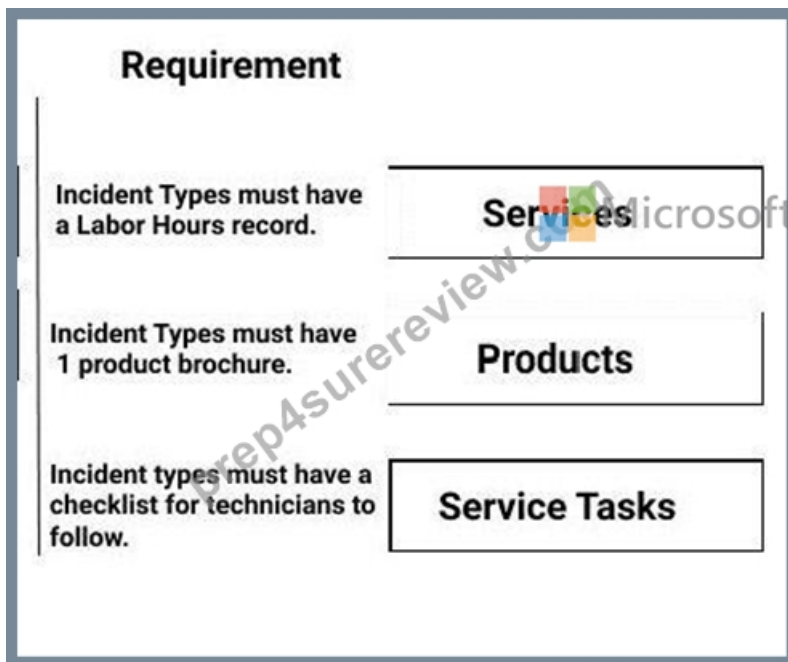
Requirement

Incident Types must have a Labor Hours record.

Services

Incident Types must have 1 product brochure.

Products

Incident types must have a checklist for technicians to follow.

Service Tasks

prep4surereview.com

Microsoft